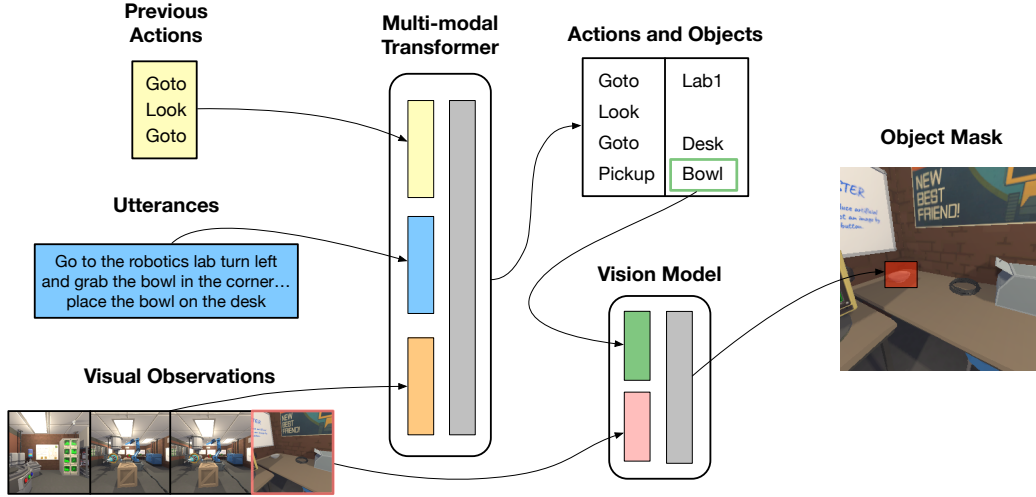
Previous Actions

Goto
Look
Goto

Multi-modal Transformer

Actions and Objects

| Goto | Lab1 |
|---|---|
| Look | |
| Goto | Desk |
| Pickup | Bowl |

Object Mask

Utterances

Go to the robotics lab turn left and grab the bowl in the corner… place the bowl on the desk

Vision Model

Visual Observations

NEW BEST FRIEND!